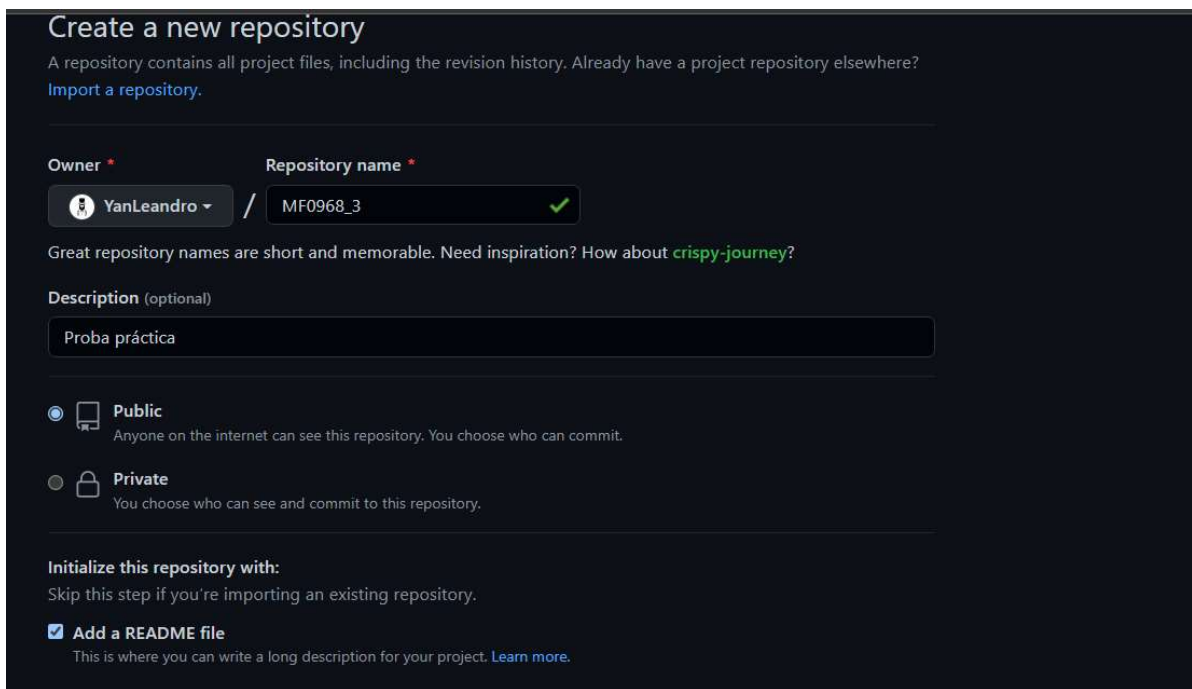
Create a new repository

A repository contains all project files, including the revision history. Already have a project repository elsewhere? Import a repository.

Owner *

Repository name *

YanLeandro

/

MF0968_3

Great repository names are short and memorable. Need inspiration? How about crispy-journey?

Description (optional)

Proba práctica

Public
Anyone on the internet can see this repository. You choose who can commit.

Private
You choose who can see and commit to this repository.

Initialize this repository with:
Skip this step if you're importing an existing repository.

Add a README file
This is where you can write a long description for your project. Learn more.